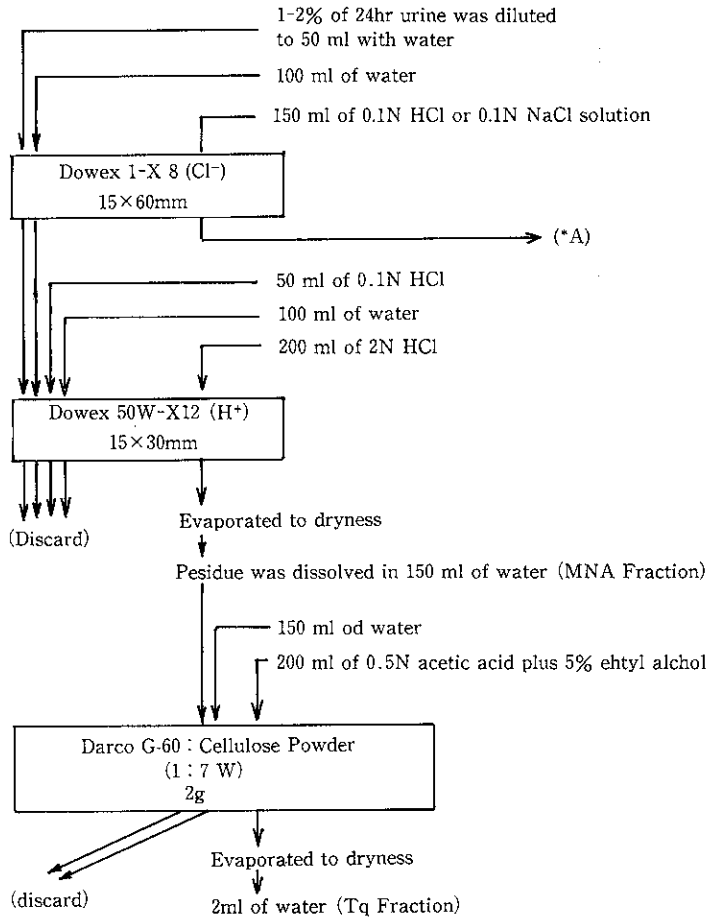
1-2% of 24hr urine was diluted to 50 ml with water

100 ml of water

150 ml of 0.1N HCl or 0.1N NaCl solution

Dowex 1-X 8 (Cl$^-$)
15×60mm

(*A)

50 ml of 0.1N HCl

100 ml of water

200 ml of 2N HCl

Dowex 50W-X12 (H$^+$)
15×30mm

(Discard)

Evaporated to dryness

Pesidue was dissolved in 150 ml of water (MNA Fraction)

150 ml od water

200 ml of 0.5N acetic acid plus 5% ehtyl alchol

Darco G-60 : Cellulose Powder
(1 : 7 W)
2g

(discard)

Evaporated to dryness

2ml of water (Tq Fraction)